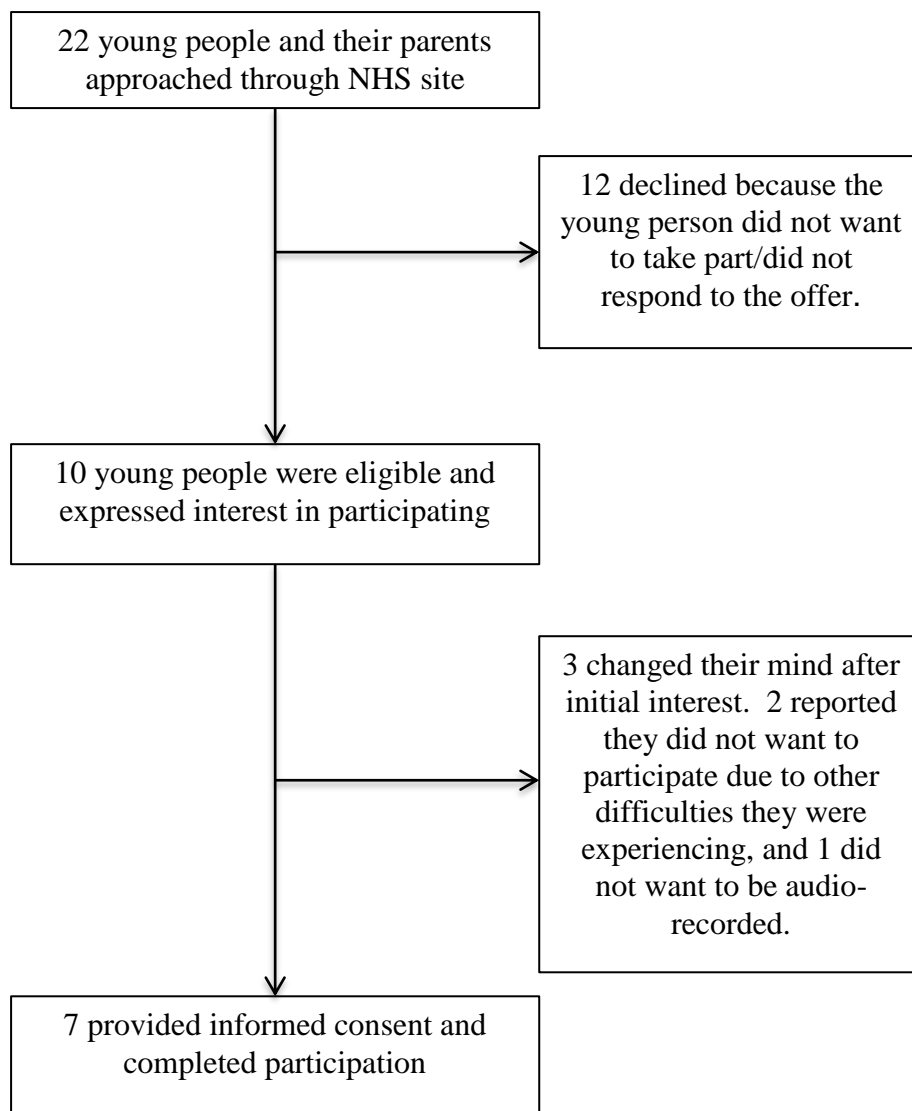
22 young people and their parents approached through NHS site

12 declined because the young person did not want to take part/did not respond to the offer.

10 young people were eligible and expressed interest in participating

3 changed their mind after initial interest. 2 reported they did not want to participate due to other difficulties they were experiencing, and 1 did not want to be audio-recorded.

7 provided informed consent and completed participation